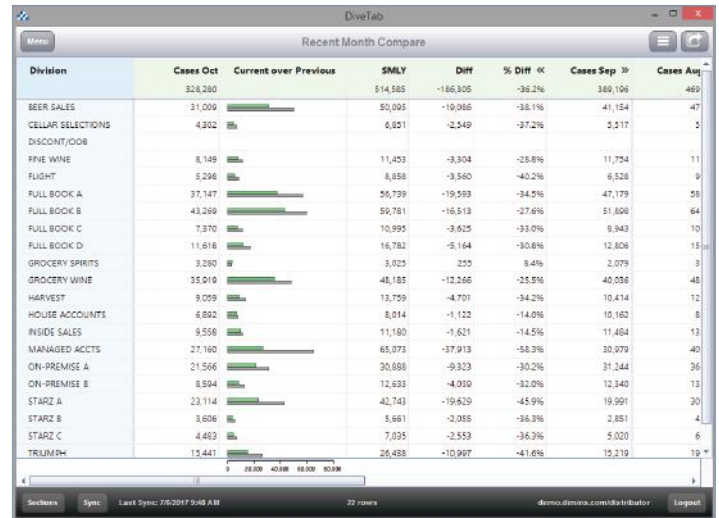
DiveTab

Menu

Recent Month Compare

| Division | Cases Oct | Current over Previous | SMLY | Diff | % Diff « | Cases Sep » | Cases Aug |
|---|---|---|---|---|---|---|---|
| | 328,280 | | 514,585 | -186,305 | -36.2% | 389,196 | 469 |
| BEER SALES | 31,009 | | 50,095 | -19,086 | -38.1% | 41,154 | 47 |
| CELLAR SELECTIONS | 4,302 | | 6,851 | -2,549 | -37.2% | 5,517 | 5 |
| DISCONT/OOB | | | | | | | |
| FINE WINE | 8,149 | | 11,453 | -3,304 | -28.8% | 11,754 | 11 |
| FLIGHT | 5,298 | | 8,858 | -3,560 | -40.2% | 6,528 | 9 |
| FULL BOOK A | 37,147 | | 56,739 | -19,593 | -34.5% | 47,179 | 58 |
| FULL BOOK B | 43,269 | | 59,781 | -16,513 | -27.6% | 51,898 | 64 |
| FULL BOOK C | 7,370 | | 10,995 | -3,625 | -33.0% | 8,943 | 10 |
| FULL BOOK D | 11,618 | | 16,782 | -5,164 | -30.8% | 12,806 | 15 |
| GROCERY SPIRITS | 3,280 | | 3,025 | 255 | 8.4% | 2,079 | 3 |
| GROCERY WINE | 35,919 | | 48,185 | -12,266 | -25.5% | 40,036 | 48 |
| HARVEST | 9,059 | | 13,759 | -4,701 | -34.2% | 10,414 | 12 |
| HOUSE ACCOUNTS | 6,892 | | 8,014 | -1,122 | -14.0% | 10,162 | 8 |
| INSIDE SALES | 9,558 | | 11,180 | -1,621 | -14.5% | 11,484 | 13 |
| MANAGED ACCTS | 27,160 | | 65,073 | -37,913 | -58.3% | 30,979 | 40 |
| ON-PREMISE A | 21,566 | | 30,888 | -9,323 | -30.2% | 31,244 | 36 |
| ON-PREMISE B | 8,594 | | 12,633 | -4,039 | -32.0% | 12,340 | 13 |
| STARZ A | 23,114 | | 42,743 | -19,629 | -45.9% | 19,991 | 30 |
| STARZ B | 3,606 | | 5,661 | -2,055 | -36.3% | 2,851 | 4 |
| STARZ C | 4,483 | | 7,035 | -2,553 | -36.3% | 5,020 | 6 |
| TRIUMPH | 15,441 | | 26,438 | -10,997 | -41.6% | 15,219 | 19 |

0 20,000 40,000 60,000 80,000

Sections Sync Last Sync: 7/5/2017 9:48 AM 22 rows demo.dimina.com/distributor Logout